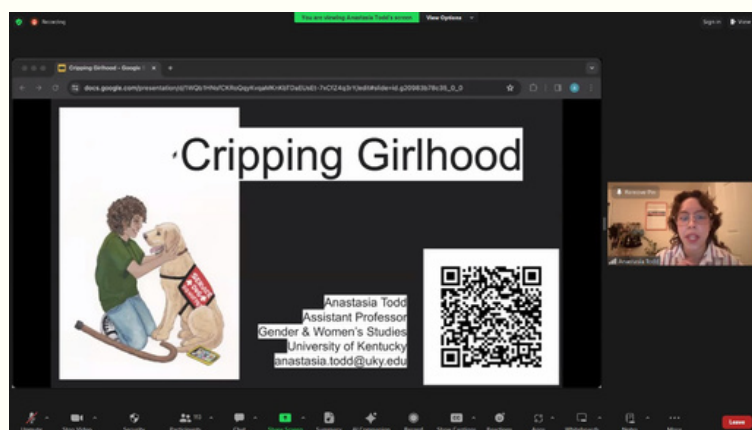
Recording

You are viewing Anastasia Todd's screen View Options

Sign in View

Cripping Girlhood - Google S

docs.google.com/presentation/d/1WQb1h9s/CKRoQqyKvqaMKnKbfDaEUdE1-7vCf24q3rYJedit#slide=id.g20983b76c35_0_0

Cripping Girlhood

Anastasia Todd
Assistant Professor
Gender & Women's Studies
University of Kentucky
anastasia.todd@uky.edu

Anastasia Todd

Leave